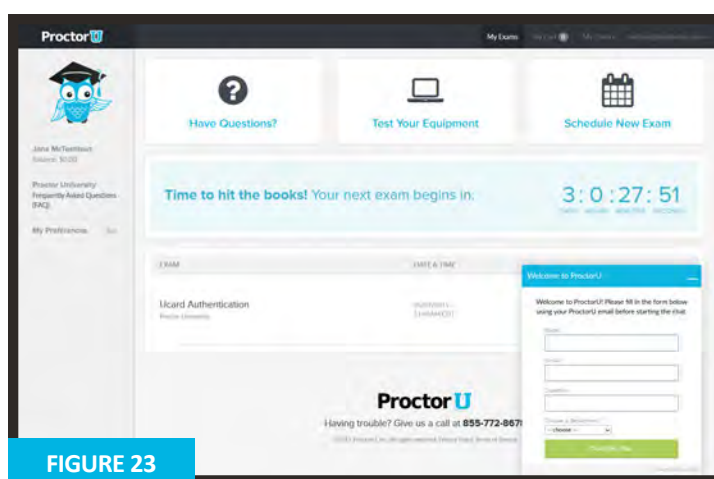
ProctorU

My Exams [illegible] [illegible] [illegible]

Jane McTeettison
Balance: $0.00

Proctor University
Frequently Asked Questions (FAQ)

My Preferences

Have Questions?

Test Your Equipment

Schedule New Exam

Time to hit the books! Your next exam begins in:

3 : 0 : 27 : 51
DAYS HOURS MINUTES SECONDS

EXAM

DATE & TIME

Ucard Authentication
Proctor University

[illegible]

Welcome to ProctorU

Welcome to ProctorU! Please fill in the form below using your ProctorU email before starting the chat.

Name:

Email:

Question:

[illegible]
-- choose --

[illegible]

ProctorU

Having trouble? Give us a call at 855-772-867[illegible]

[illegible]

FIGURE 23